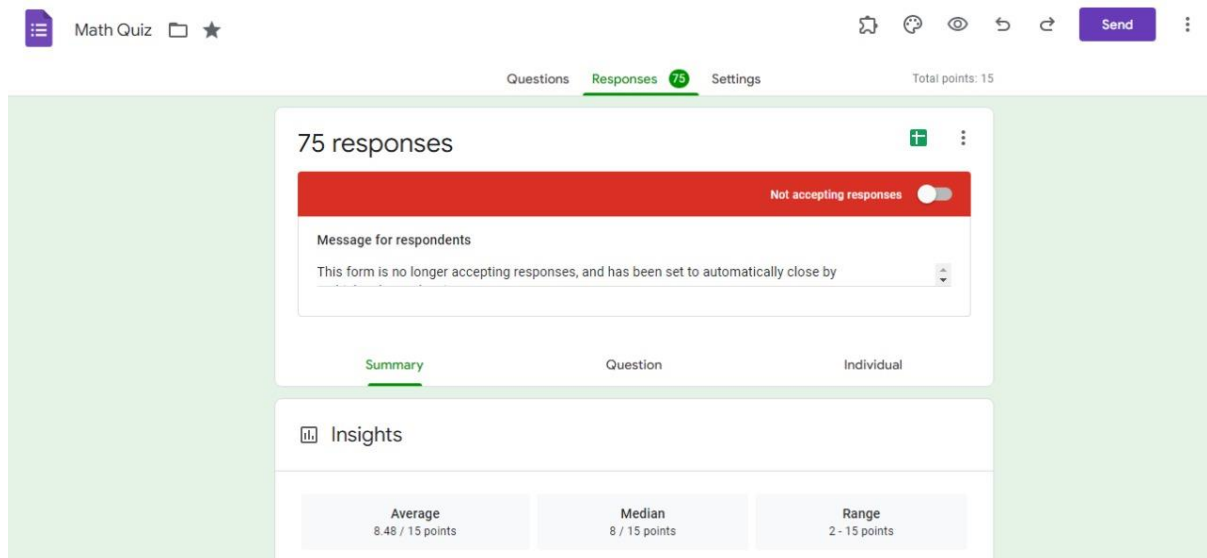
Math Quiz

Send

Questions Responses 75 Settings

Total points: 15

75 responses

Not accepting responses

Message for respondents

This form is no longer accepting responses, and has been set to automatically close by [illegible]

Summary Question Individual

Insights

| Average | Median | Range |
|---|---|---|
| 8.48 / 15 points | 8 / 15 points | 2 - 15 points |